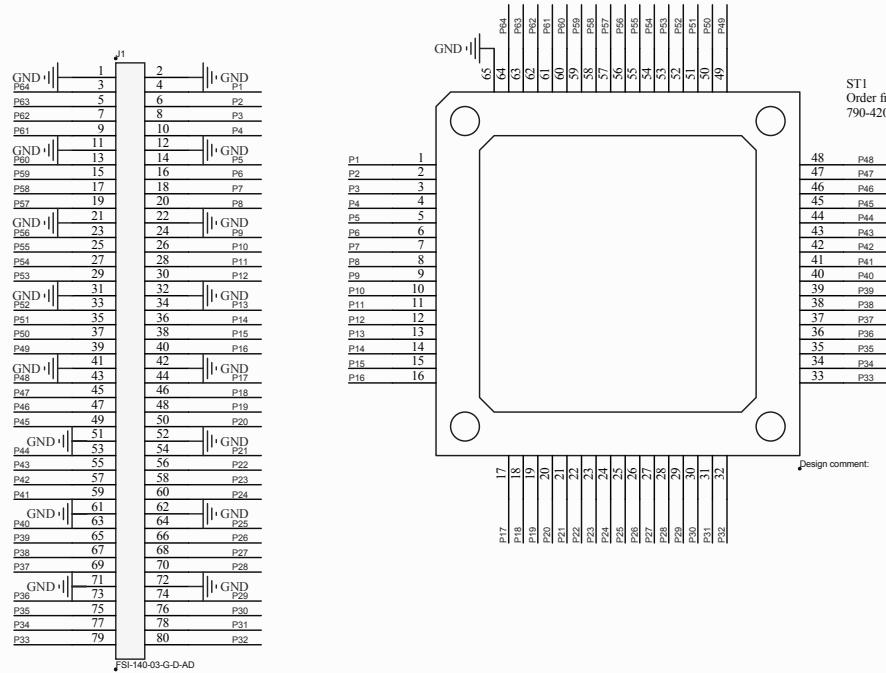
J1

GND 1 2 GND
P64 3 4 P1
P63 5 6 P2
P62 7 8 P3
P61 9 10 P4
GND 11 12 GND
P60 13 14 P5
P59 15 16 P6
P58 17 18 P7
P57 19 20 P8
GND 21 22 GND
P56 23 24 P9
P55 25 26 P10
P54 27 28 P11
P53 29 30 P12
GND 31 32 GND
P52 33 34 P13
P51 35 36 P14
P50 37 38 P15
P49 39 40 P16
GND 41 42 GND
P48 43 44 P17
P47 45 46 P18
P46 47 48 P19
P45 49 50 P20
GND 51 52 GND
P44 53 54 P21
P43 55 56 P22
P42 57 58 P23
P41 59 60 P24
GND 61 62 GND
P40 63 64 P25
P39 65 66 P26
P38 67 68 P27
P37 69 70 P28
GND 71 72 GND
P36 73 74 P29
P35 75 76 P30
P34 77 78 P31
P33 79 80 P32

FSI-140-03-G-D-AD

GND
P64 P63 P62 P61 P60 P59 P58 P57 P56 P55 P54 P53 P52 P51 P50 P49
65 64 63 62 61 60 59 58 57 56 55 54 53 52 51 50 49

ST1
Order fi
790-420

P1 1
P2 2
P3 3
P4 4
P5 5
P6 6
P7 7
P8 8
P9 9
P10 10
P11 11
P12 12
P13 13
P14 14
P15 15
P16 16

48 P48
47 P47
46 P46
45 P45
44 P44
43 P43
42 P42
41 P41
40 P40
39 P39
38 P38
37 P37
36 P36
35 P35
34 P34
33 P33

Design comment:

17 18 19 20 21 22 23 24 25 26 27 28 29 30 31 32
P17 P18 P19 P20 P21 P22 P23 P24 P25 P26 P27 P28 P29 P30 P31 P32